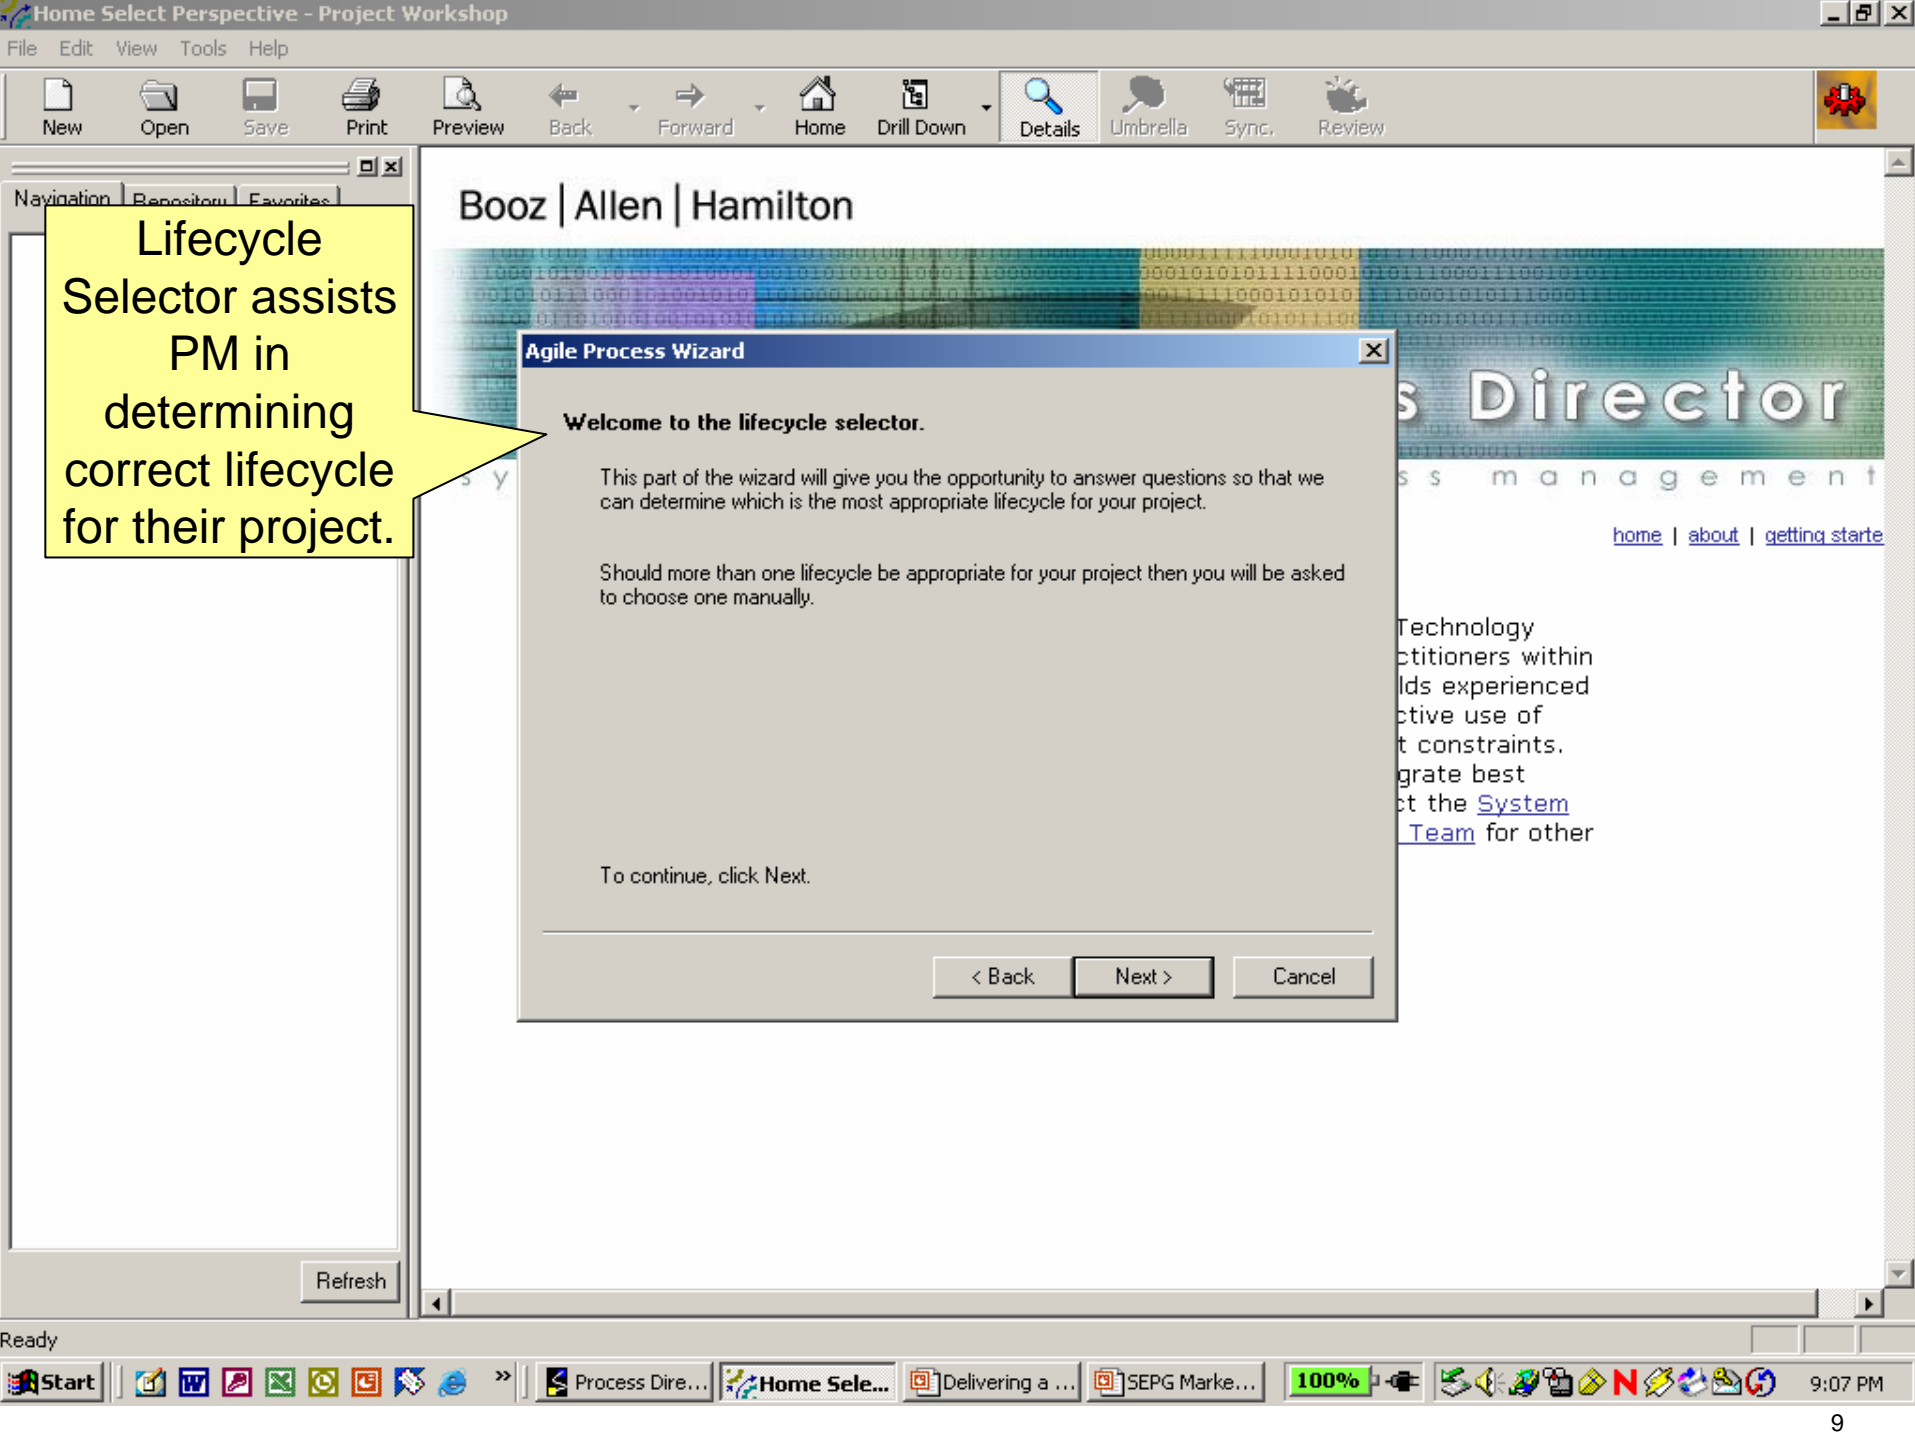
Home Select Perspective - Project Workshop

File Edit View Tools Help

New Open Save Print Preview Back Forward Home Drill Down Details Umbrella Sync. Review

Navigation Repository Favorites

Lifecycle Selector assists PM in determining correct lifecycle for their project.

Booz | Allen | Hamilton

s Director

s y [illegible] s s m a n a g e m e n t

home | about | getting starte

Technology
ctitioners within
lds experienced
ctive use of
t constraints.
grate best
ct the System
Team for other

Agile Process Wizard

Welcome to the lifecycle selector.

This part of the wizard will give you the opportunity to answer questions so that we can determine which is the most appropriate lifecycle for your project.

Should more than one lifecycle be appropriate for your project then you will be asked to choose one manually.

To continue, click Next.

< Back Next > Cancel

Refresh

Ready

Start Process Dire... Home Sele... Delivering a ... SEPG Marke... 100% 9:07 PM

9